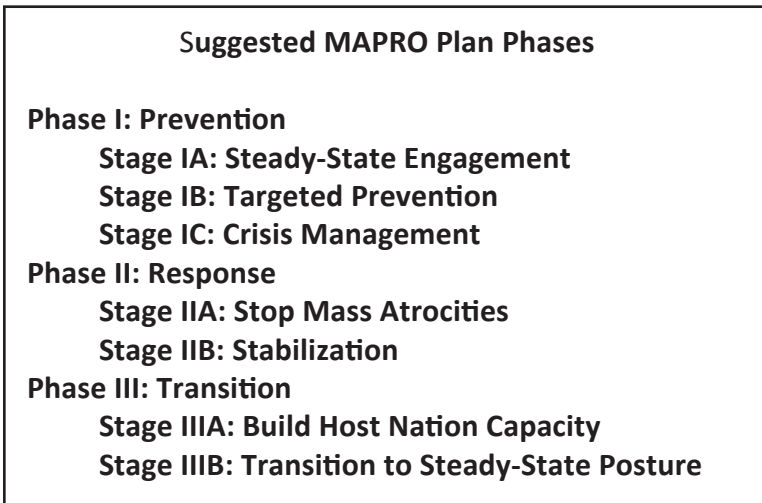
Suggested MAPRO Plan Phases

Phase I: Prevention
Stage IA: Steady-State Engagement
Stage IB: Targeted Prevention
Stage IC: Crisis Management
Phase II: Response
Stage IIA: Stop Mass Atrocities
Stage IIB: Stabilization
Phase III: Transition
Stage IIIA: Build Host Nation Capacity
Stage IIIB: Transition to Steady-State Posture